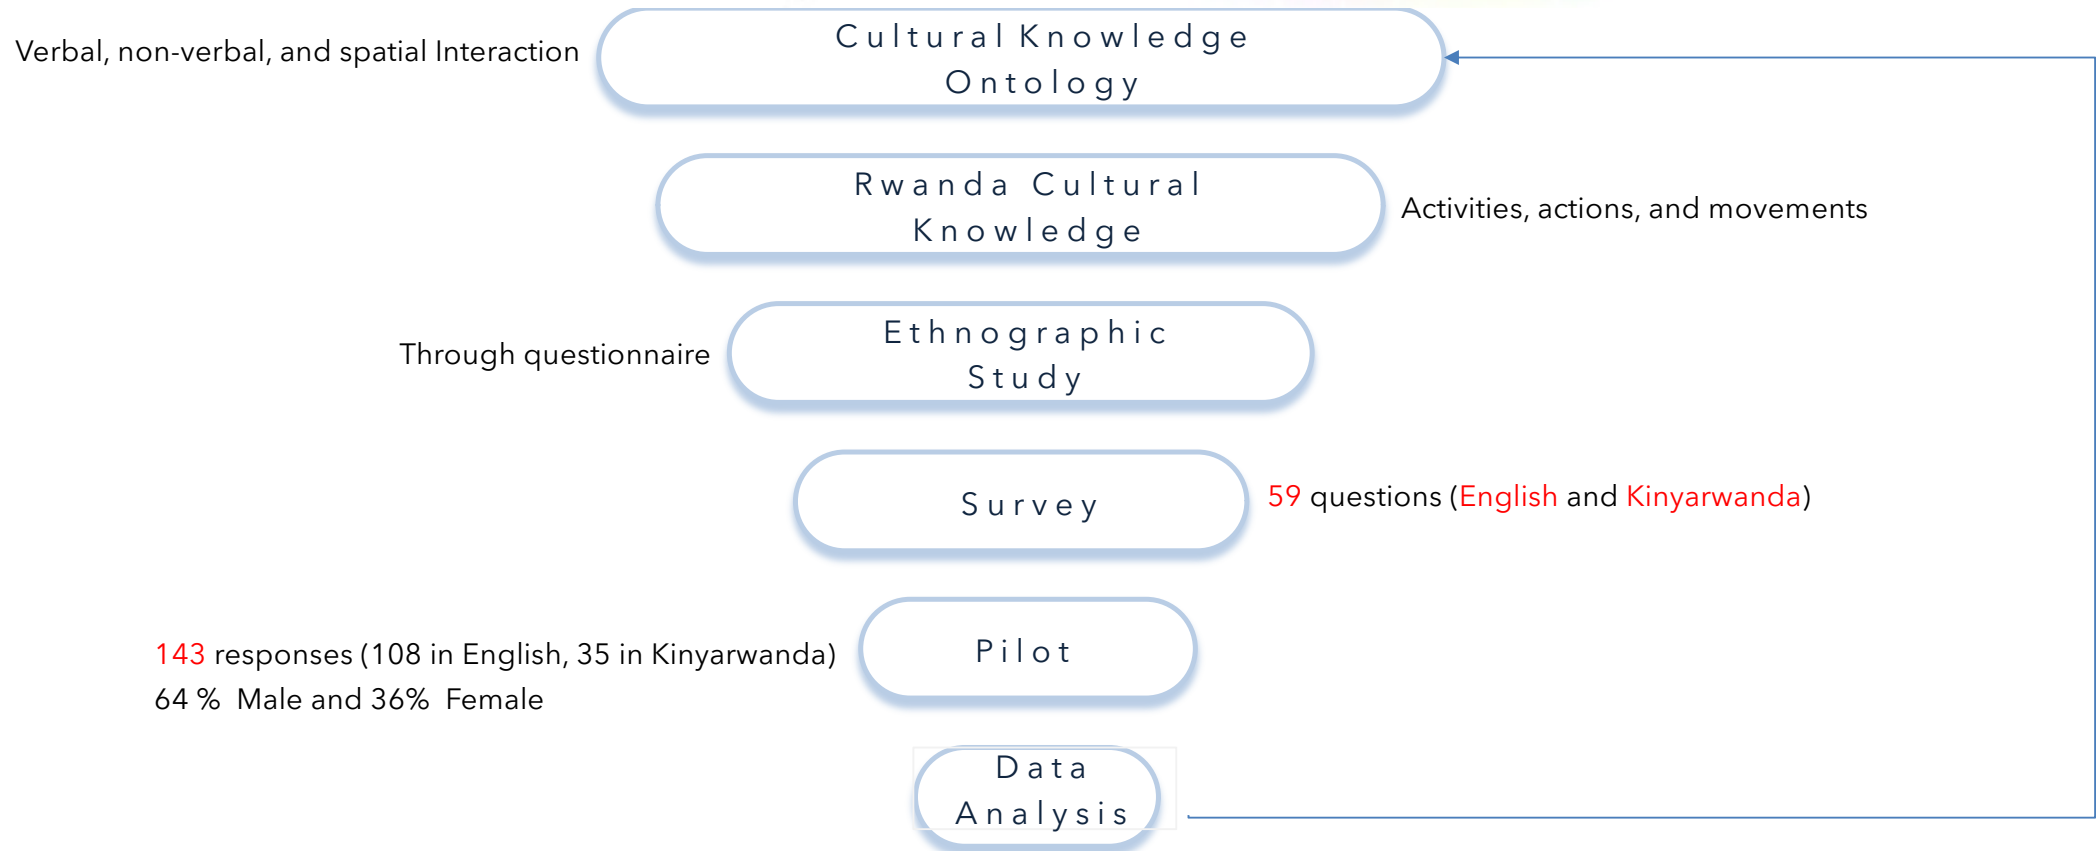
Verbal, non-verbal, and spatial Interaction

Cultural Knowledge Ontology

Rwanda Cultural Knowledge

Activities, actions, and movements

Through questionnaire

Ethnographic Study

Survey

59 questions (English and Kinyarwanda)

143 responses (108 in English, 35 in Kinyarwanda)
64 % Male and 36% Female

Pilot

Data Analysis